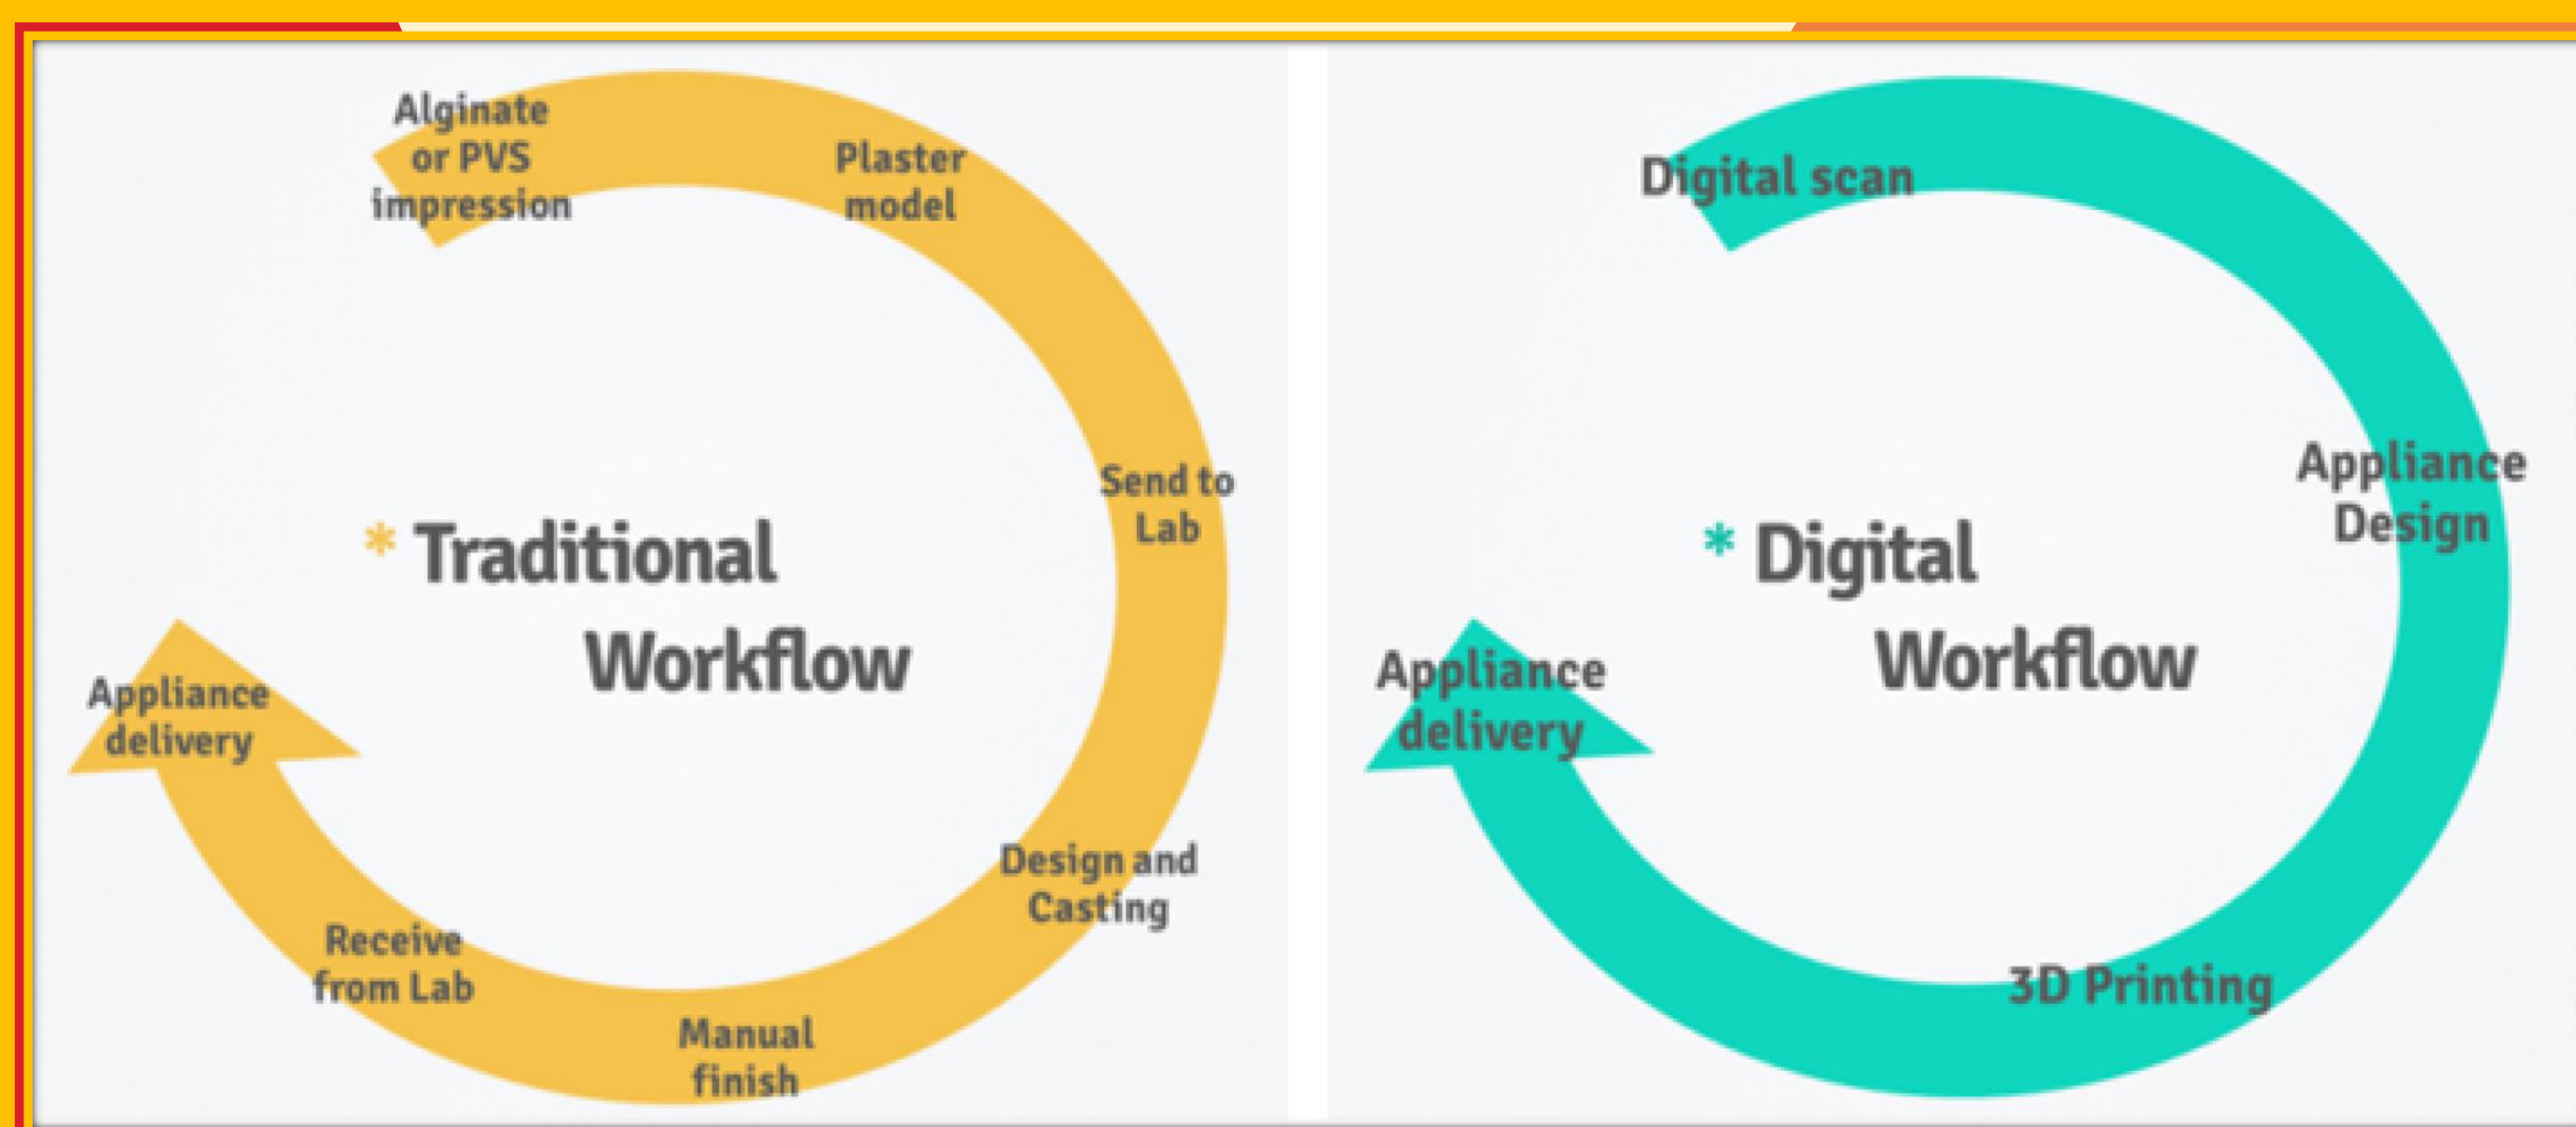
Alginate or PVS impression

Plaster model

Send to Lab

Design and Casting

Manual finish

Receive from Lab

Appliance delivery

* Traditional Workflow

Digital scan

Appliance Design

3D Printing

Appliance delivery

* Digital Workflow